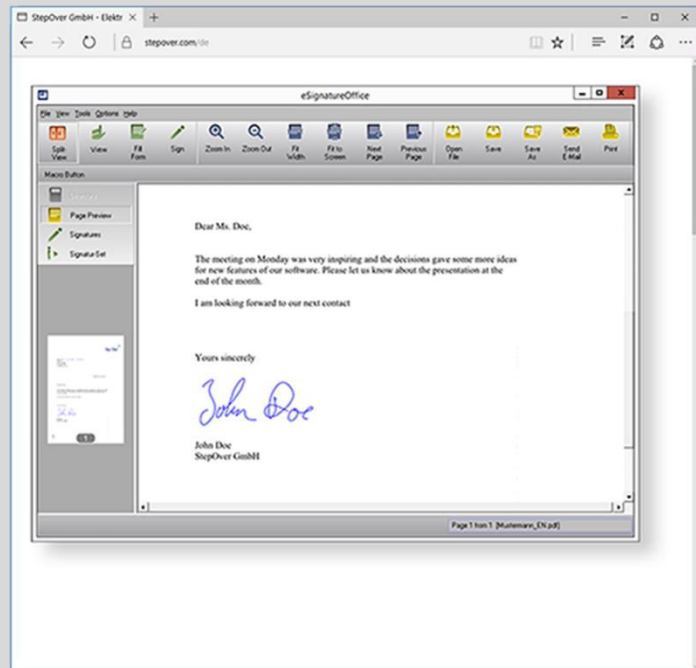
StepOver GmbH - Elektr ×
stepover.com/de

eSignatureOffice

File View Tools Options Help

Split View
View
Fill Form
Sign
Zoom In
Zoom Out
Fit Width
Fit to Screen
Next Page
Previous Page
Open File
Save
Save As
Send E-Mail
Print

Macro Button

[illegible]
Page Preview
Signatures
Signatur Set

Dear Ms. Doe,

The meeting on Monday was very inspiring and the decisions gave some more ideas for new features of our software. Please let us know about the presentation at the end of the month.

I am looking forward to our next contact

Yours sincerely

John Doe

John Doe
StepOver GmbH

Page 1 from 1 [Mustermann_EN.pdf]